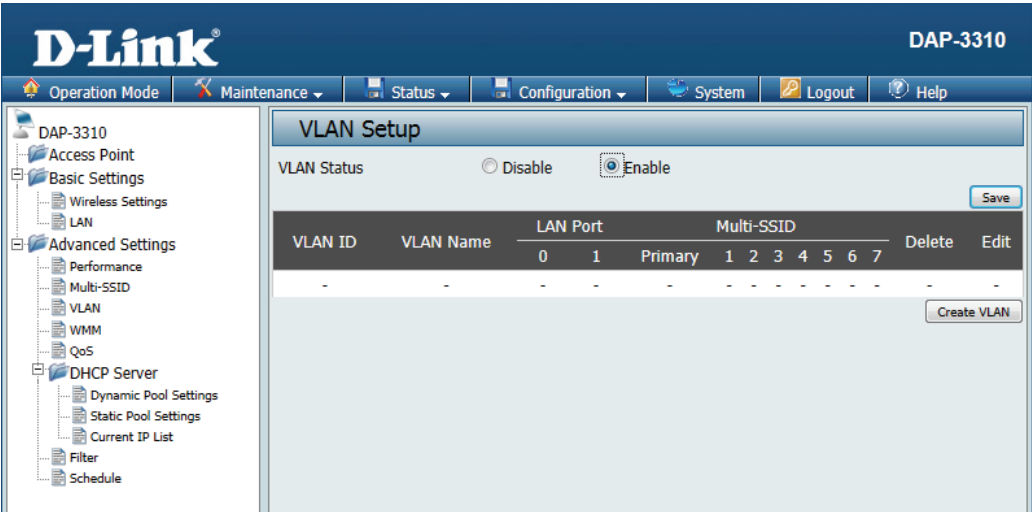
D-Link

DAP-3310

Operation Mode | Maintenance | Status | Configuration | System | Logout | Help

DAP-3310
Access Point
Basic Settings
Wireless Settings
LAN
Advanced Settings
Performance
Multi-SSID
VLAN
WMM
QoS
DHCP Server
Dynamic Pool Settings
Static Pool Settings
Current IP List
Filter
Schedule

VLAN Setup

VLAN Status Disable Enable

Save

| VLAN ID | VLAN Name | LAN Port 0 | LAN Port 1 | Multi-SSID Primary | 1 | 2 | 3 | 4 | 5 | 6 | 7 | Delete | Edit |
|---|---|---|---|---|---|---|---|---|---|---|---|---|---|
| - | - | - | - | - | - | - | - | - | - | - | - | - | - |

Create VLAN